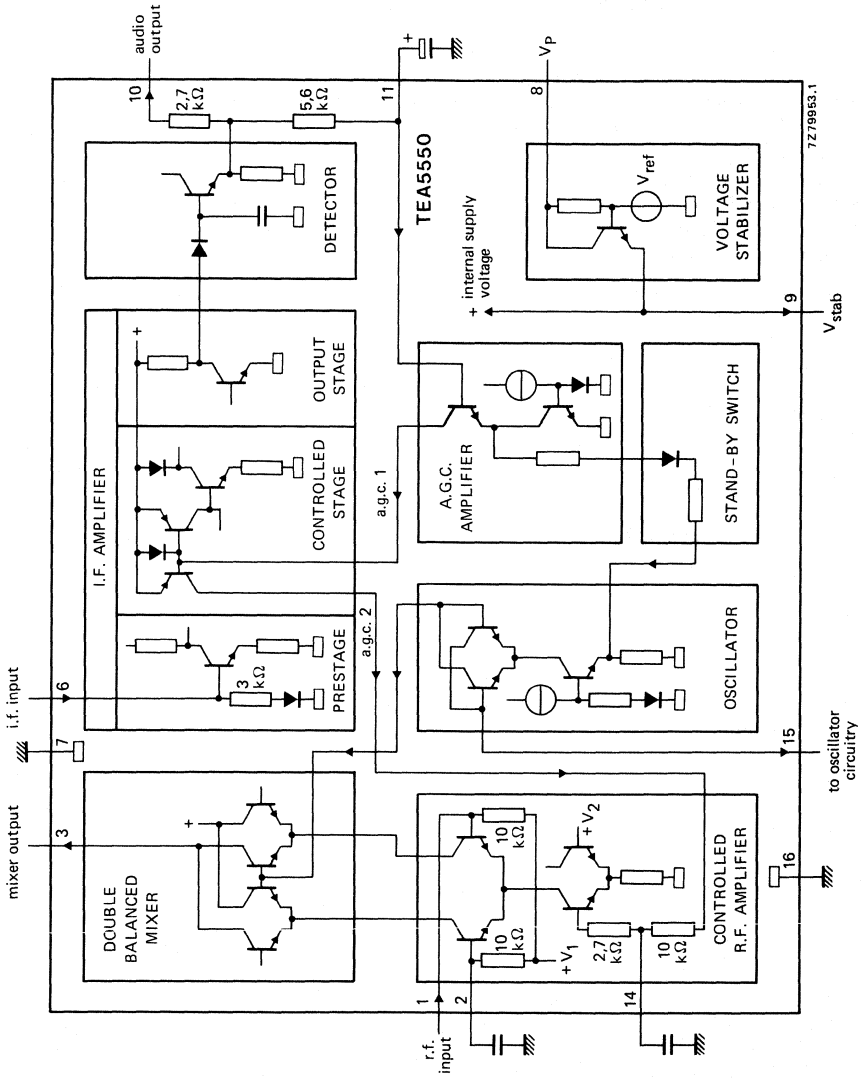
audio output
10
2,7 kΩ
5,6 kΩ
11
+
$V_P$
8
7Z79953.1
TEA5550
DETECTOR
$V_{ref}$
VOLTAGE STABILIZER
+ internal supply voltage
9
$V_{stab}$
I.F. AMPLIFIER
+
OUTPUT STAGE
CONTROLLED STAGE
a.g.c. 1
A.G.C. AMPLIFIER
STAND-BY SWITCH
i.f. input
6
3 kΩ
PRESTAGE
a.g.c. 2
OSCILLATOR
7
15
to oscillator circuitry
mixer output
3
+
DOUBLE BALANCED MIXER
10 kΩ
$+V_2$
10 kΩ
$+V_1$
2,7 kΩ
10 kΩ
CONTROLLED R.F. AMPLIFIER
16
r.f. input
1
2
14